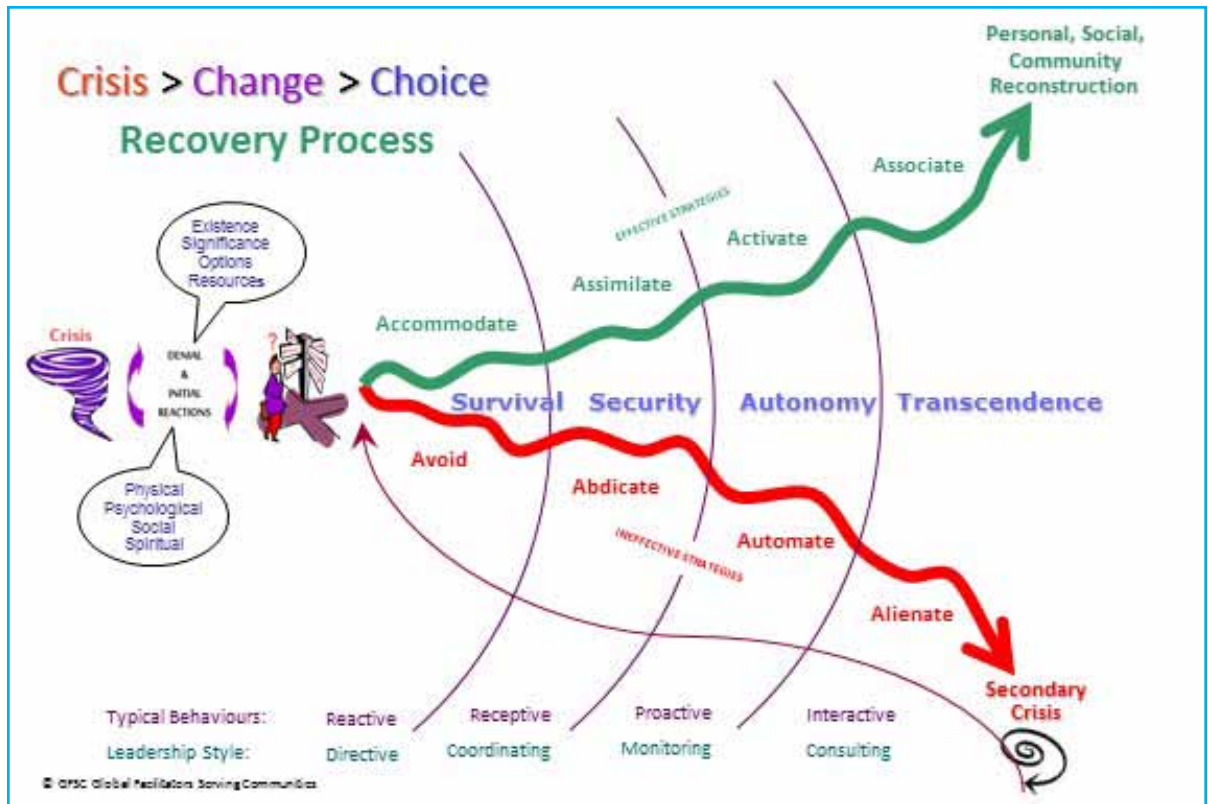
Crisis > Change > Choice

Recovery Process

Personal, Social, Community Reconstruction

Associate

EFFECTIVE STRATEGIES

Activate

Assimilate

Accommodate

Existence
Significance
Options
Resources

Crisis

DENIAL
&
INITIAL
REACTIONS

?

Physical
Psychological
Social
Spiritual

Survival Security Autonomy Transcendence

Avoid

Abdicate

INEFFECTIVE STRATEGIES

Automate

Alienate

Secondary Crisis

| Typical Behaviours: | Reactive | Receptive | Proactive | Interactive |
|---|---|---|---|---|
| Leadership Style: | Directive | Coordinating | Monitoring | Consulting |

© GFSC Global Facilitators Serving Communities